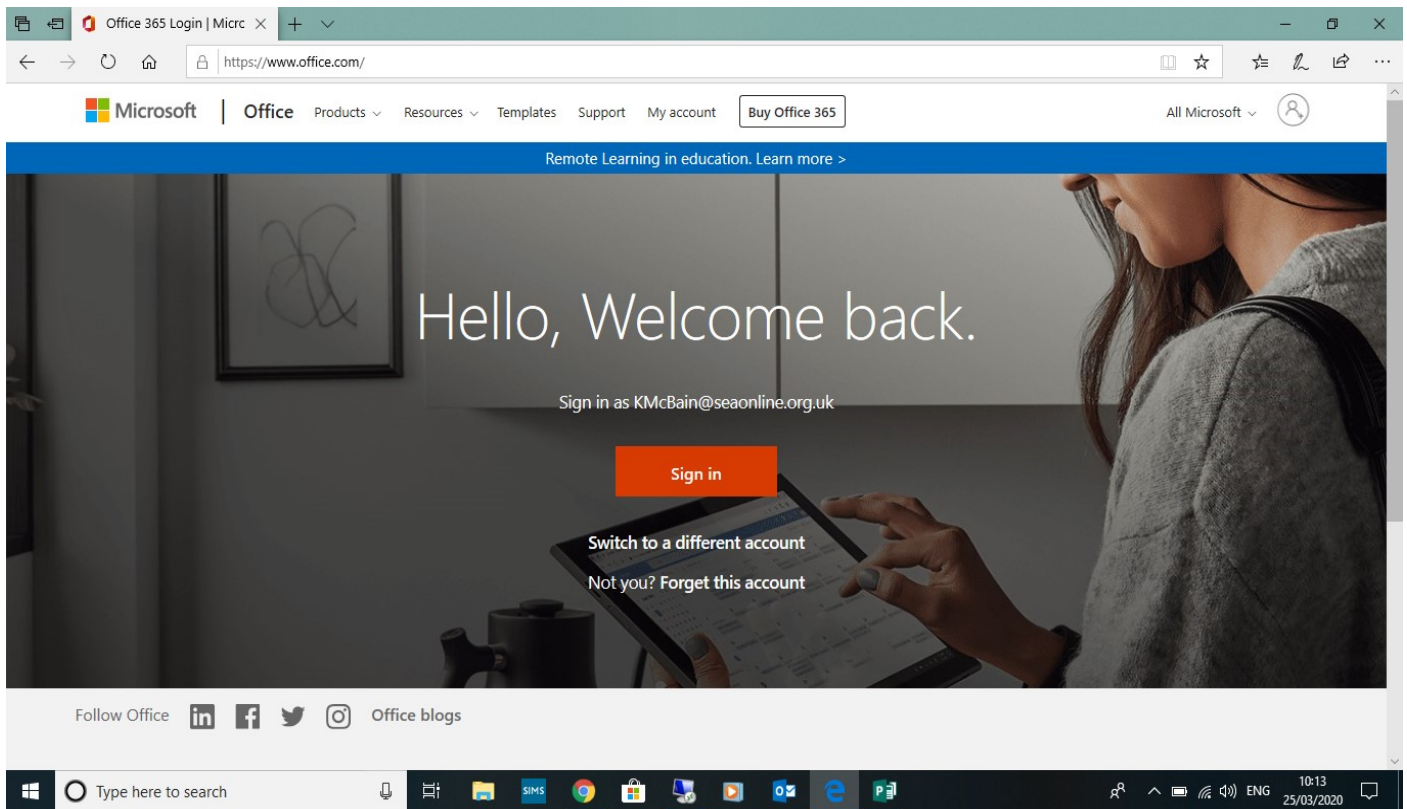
Office 365 Login | Micrc

https://www.office.com/

Microsoft | Office Products Resources Templates Support My account Buy Office 365

All Microsoft

Remote Learning in education. Learn more >

Hello, Welcome back.

Sign in as KMcBain@seaonline.org.uk

Sign in

Switch to a different account

Not you? Forget this account

Follow Office Office blogs

Type here to search

SIMS

ENG 10:13 25/03/2020